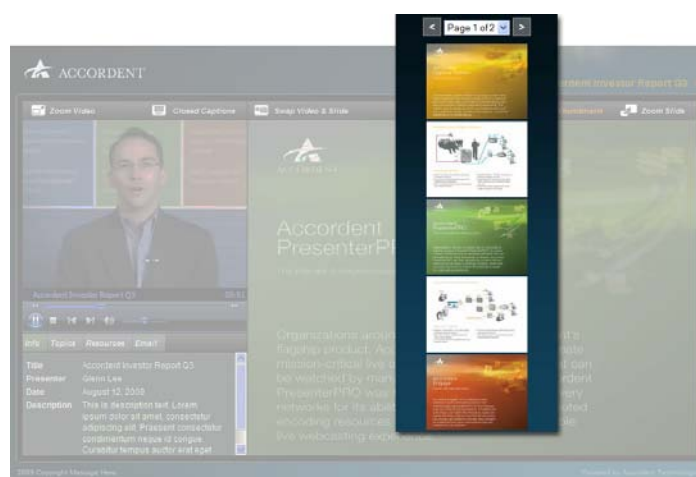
ACCORDENT

Zoom Video

Closed Captions

Swap Video & Slide

Zoom Slide

ordent Investor Report Q3

< Page 1 of 2 >

Accordent PresenterPR

Organizations aroun flagship product. Acc mission-critical live be watched by man PresenterPRO was networks for its abili encoding resources live webcasting exp

Accordent Investor Report Q3

Info Topics Resources Email

| | |
|---|---|
| Title | Accordent Investor Report Q3 |
| Presenter | Glenn Lee |
| Date | August 12, 2008 |
| Description | This is description text. Lorem ipsum dolor sit amet, consectetur adipiscing elit. Praesent consectetur condimentum neque id congue. Curabitur tempus auctor erat eget |

2008 Copyright Message Here

Powered by Accordent Technologies